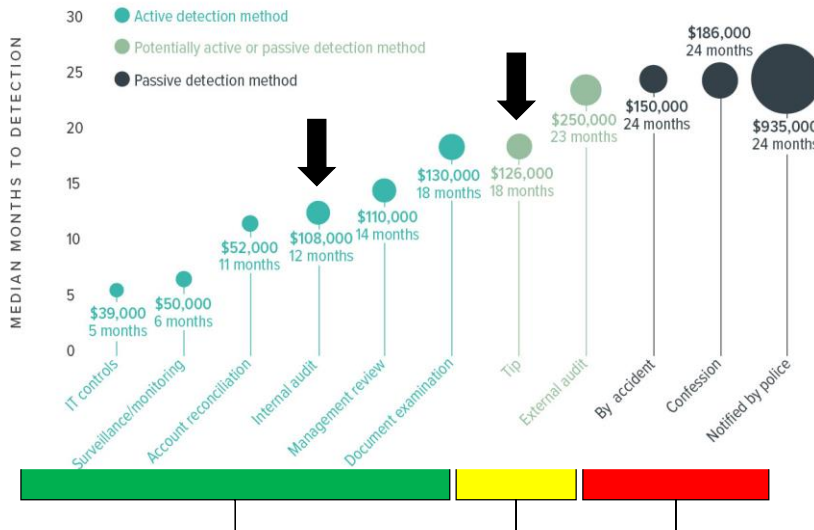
Active detection method
Potentially active or passive detection method
Passive detection method

MEDIAN MONTHS TO DETECTION

30
25
20
15
10
5
0

$39,000
5 months

$50,000
6 months

$52,000
11 months

$108,000
12 months

$110,000
14 months

$130,000
18 months

$126,000
18 months

$250,000
23 months

$150,000
24 months

$186,000
24 months

$935,000
24 months

IT controls
Surveillance/monitoring
Account reconciliation
Internal audit
Management review
Document examination
Tip
External audit
By accident
Confession
Notified by police